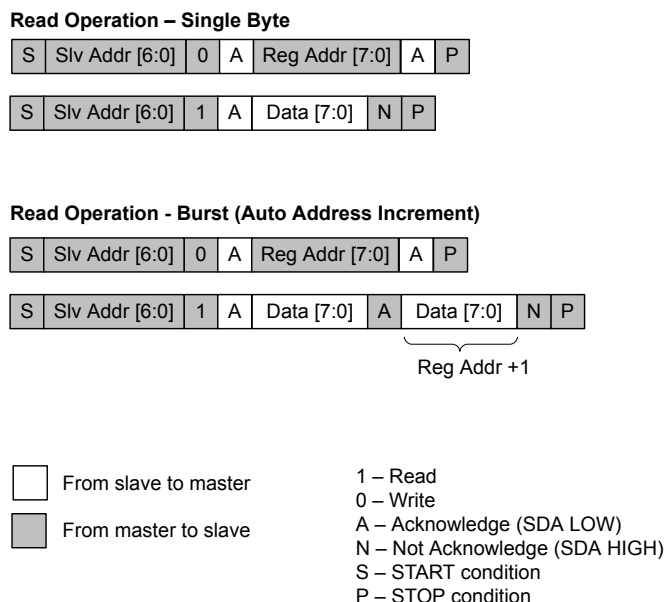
**Read Operation – Single Byte**

| S | Slv Addr [6:0] | 0 | A | Reg Addr [7:0] | A | P |
|---|---|---|---|---|---|---|

| S | Slv Addr [6:0] | 1 | A | Data [7:0] | N | P |
|---|---|---|---|---|---|---|

**Read Operation - Burst (Auto Address Increment)**

| S | Slv Addr [6:0] | 0 | A | Reg Addr [7:0] | A | P |
|---|---|---|---|---|---|---|

| S | Slv Addr [6:0] | 1 | A | Data [7:0] | A | Data [7:0] | N | P |
|---|---|---|---|---|---|---|---|---|

Reg Addr +1

From slave to master

From master to slave

1 – Read
0 – Write
A – Acknowledge (SDA LOW)
N – Not Acknowledge (SDA HIGH)
S – START condition
P – STOP condition